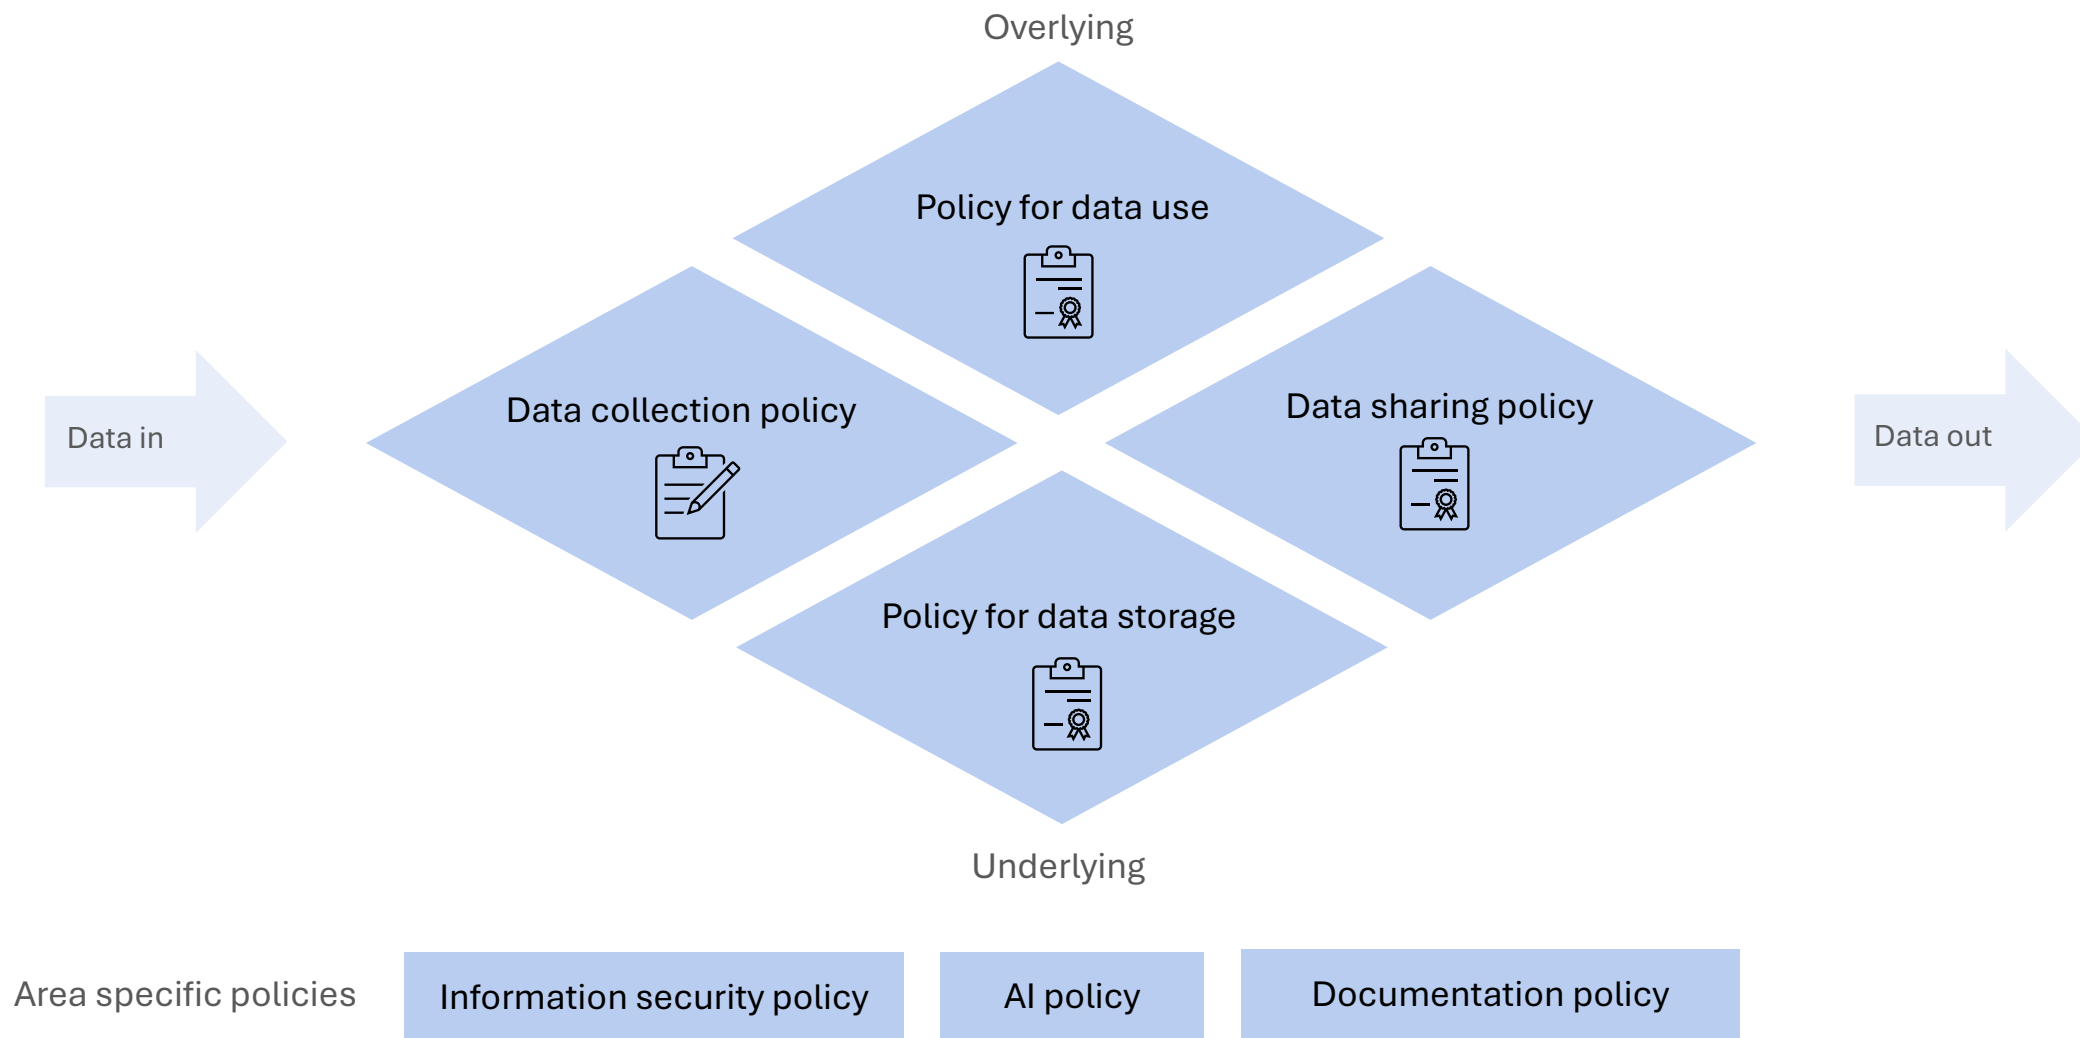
Overlying

Policy for data use

Data in

Data collection policy

Data sharing policy

Data out

Policy for data storage

Underlying

Area specific policies

Information security policy

AI policy

Documentation policy